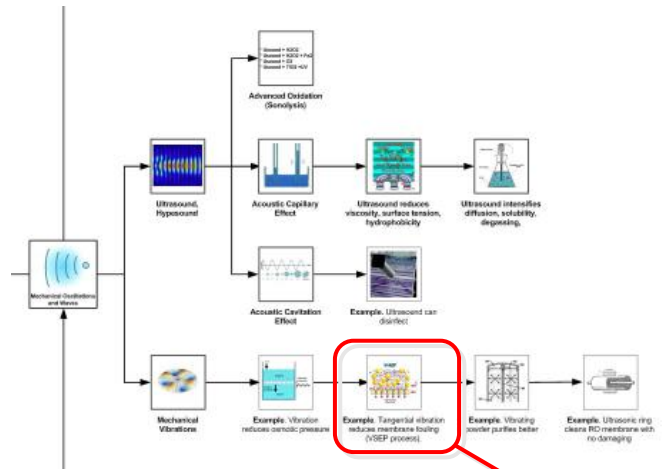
Ultrasound + H2O2
Ultrasound + H2O2 + Fe2
Ultrasound + O3
Ultrasound + TiO2 +UV

Advanced Oxidation (Sonolysis)

Ultrasound, Hypersound

Acoustic Capillary Effect

Ultrasound reduces viscosity, surface tension, hydrophobicity

Ultrasound intensifies diffusion, solubility, degassing,

Acoustic Cavitation Effect

Example. Ultrasound can disinfect

Mechanical Oscillations and Waves

Mechanical Vibrations

Example: Vibration reduces osmotic pressure

VSEP

Example. Tangential vibration reduces membrane fouling (VSEP process).

Example. Vibrating powder purifies better

Example. Ultrasonic ring cleans RO membrane with no damaging